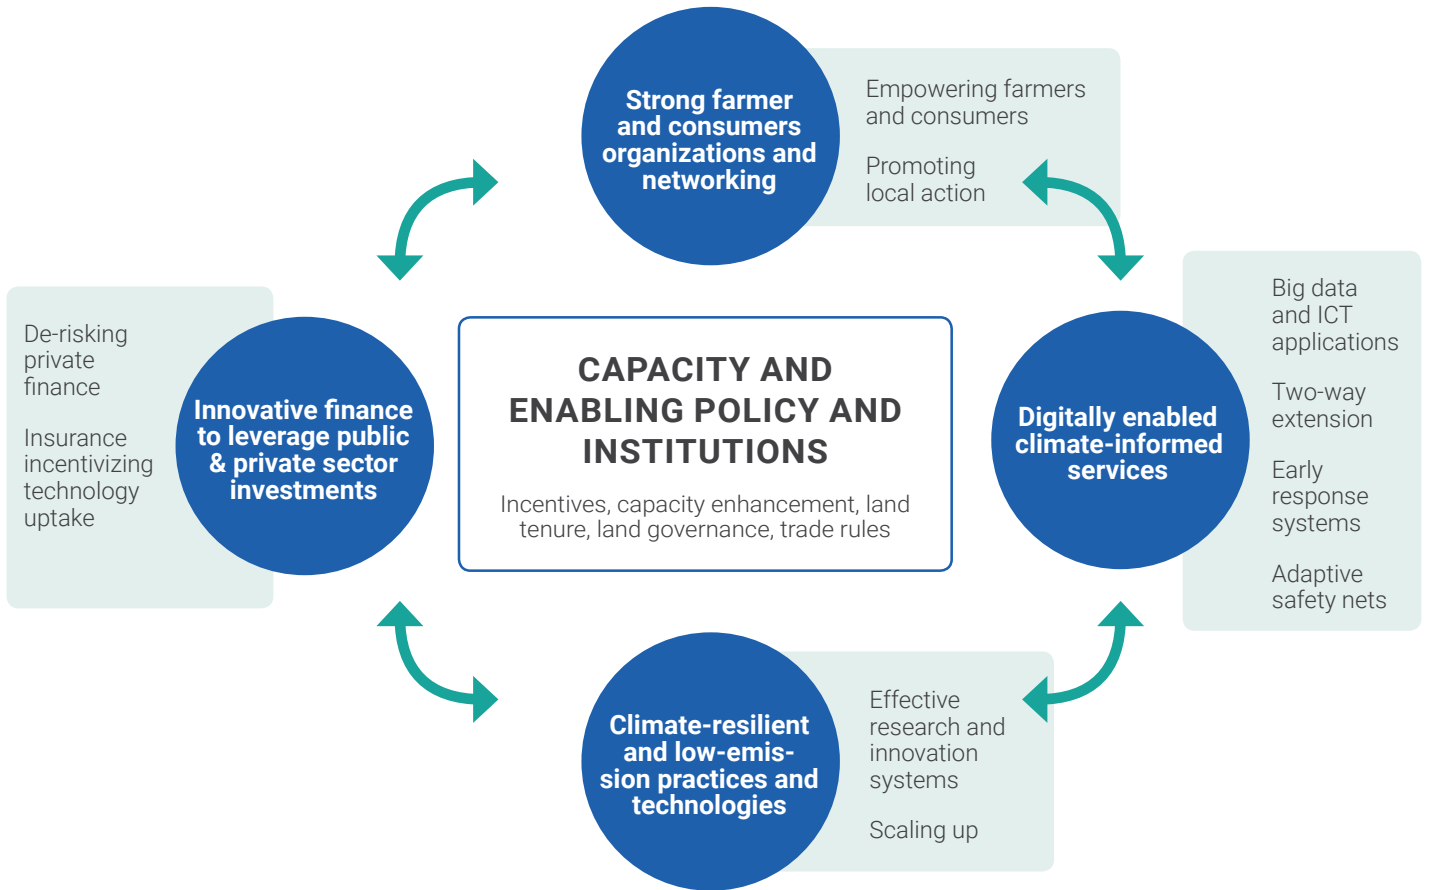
Strong farmer and consumers organizations and networking

Empowering farmers and consumers

Promoting local action

De-risking private finance

Insurance incentivizing technology uptake

Innovative finance to leverage public & private sector investments

CAPACITY AND ENABLING POLICY AND INSTITUTIONS

Incentives, capacity enhancement, land tenure, land governance, trade rules

Digitally enabled climate-informed services

Big data and ICT applications

Two-way extension

Early response systems

Adaptive safety nets

Climate-resilient and low-emission practices and technologies

Effective research and innovation systems

Scaling up